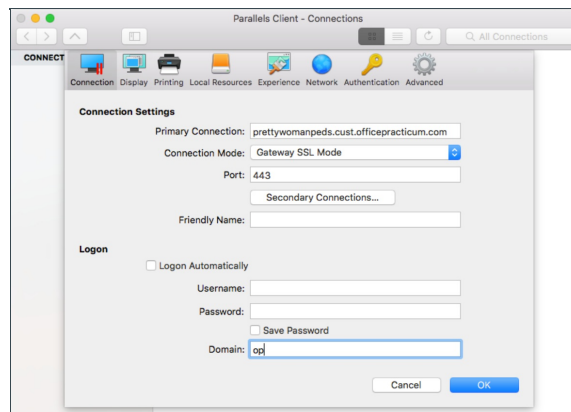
Parallels Client - Connections

All Connections

CONNECT

Connection Display Printing Local Resources Experience Network Authentication Advanced

Connection Settings

Primary Connection: prettywomanpeds.cust.officepracticum.com

Connection Mode: Gateway SSL Mode

Port: 443

Secondary Connections...

Friendly Name:

Logon

Logon Automatically

Username:

Password:

Save Password

Domain: op

Cancel OK